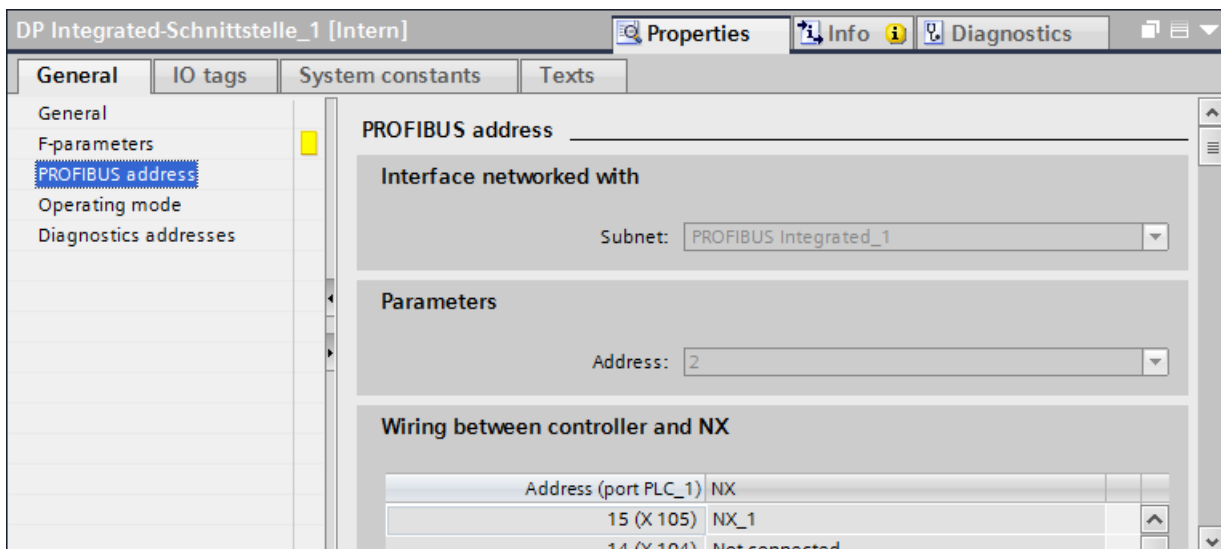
DP Integrated-Schnittstelle_1 [Intern]

Properties | Info | Diagnostics

General | IO tags | System constants | Texts

General
F-parameters
PROFIBUS address
Operating mode
Diagnostics addresses

PROFIBUS address

Interface networked with

Subnet: PROFIBUS Integrated_1

Parameters

Address: 2

Wiring between controller and NX

| Address (port PLC_1) | NX |
|---|---|
| 15 (X 105) | NX_1 |
| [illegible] | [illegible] |